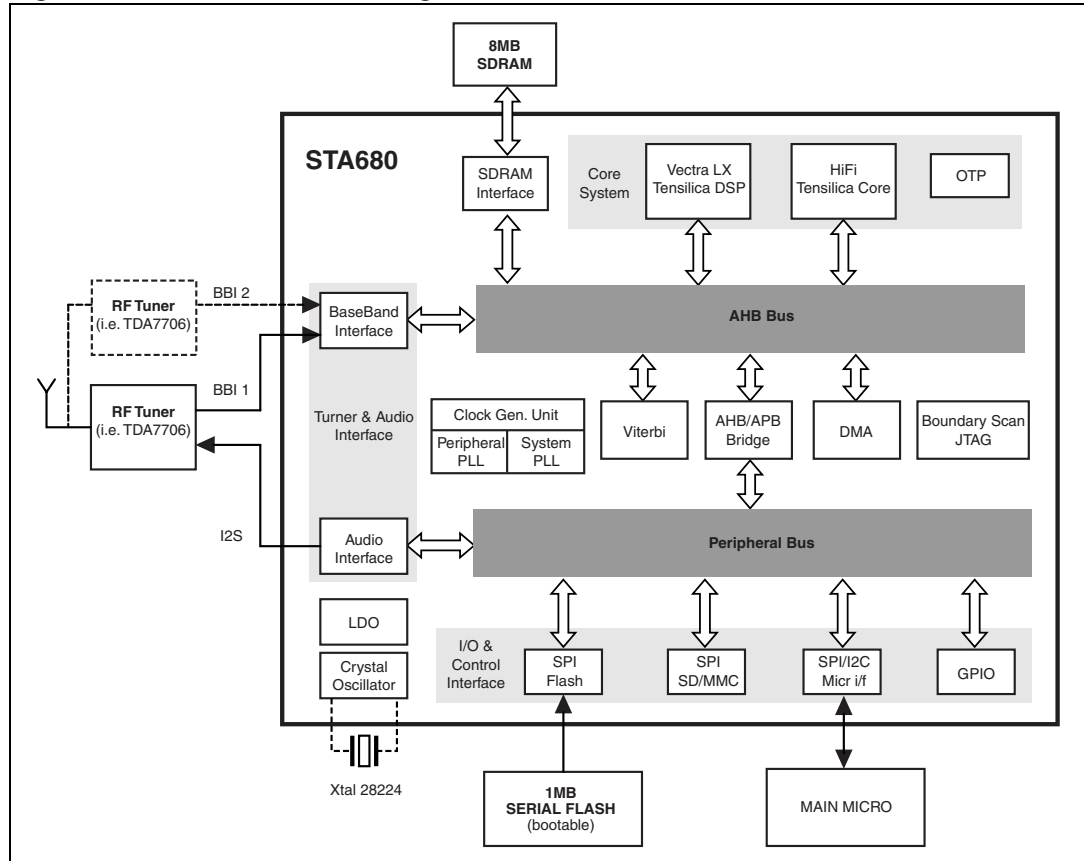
8MB SDRAM

STA680

SDRAM Interface

Core System

Vectra LX Tensilica DSP

HiFi Tensilica Core

OTP

RF Tuner (i.e. TDA7706)

BBI 2

BaseBand Interface

AHB Bus

RF Tuner (i.e. TDA7706)

BBI 1

Turner & Audio Interface

Clock Gen. Unit

Peripheral PLL

System PLL

Viterbi

AHB/APB Bridge

DMA

Boundary Scan JTAG

I2S

Audio Interface

Peripheral Bus

LDO

Crystal Oscillator

I/O & Control Interface

SPI Flash

SPI SD/MMC

SPI/I2C Micr i/f

GPIO

Xtal 28224

1MB SERIAL FLASH (bootable)

MAIN MICRO